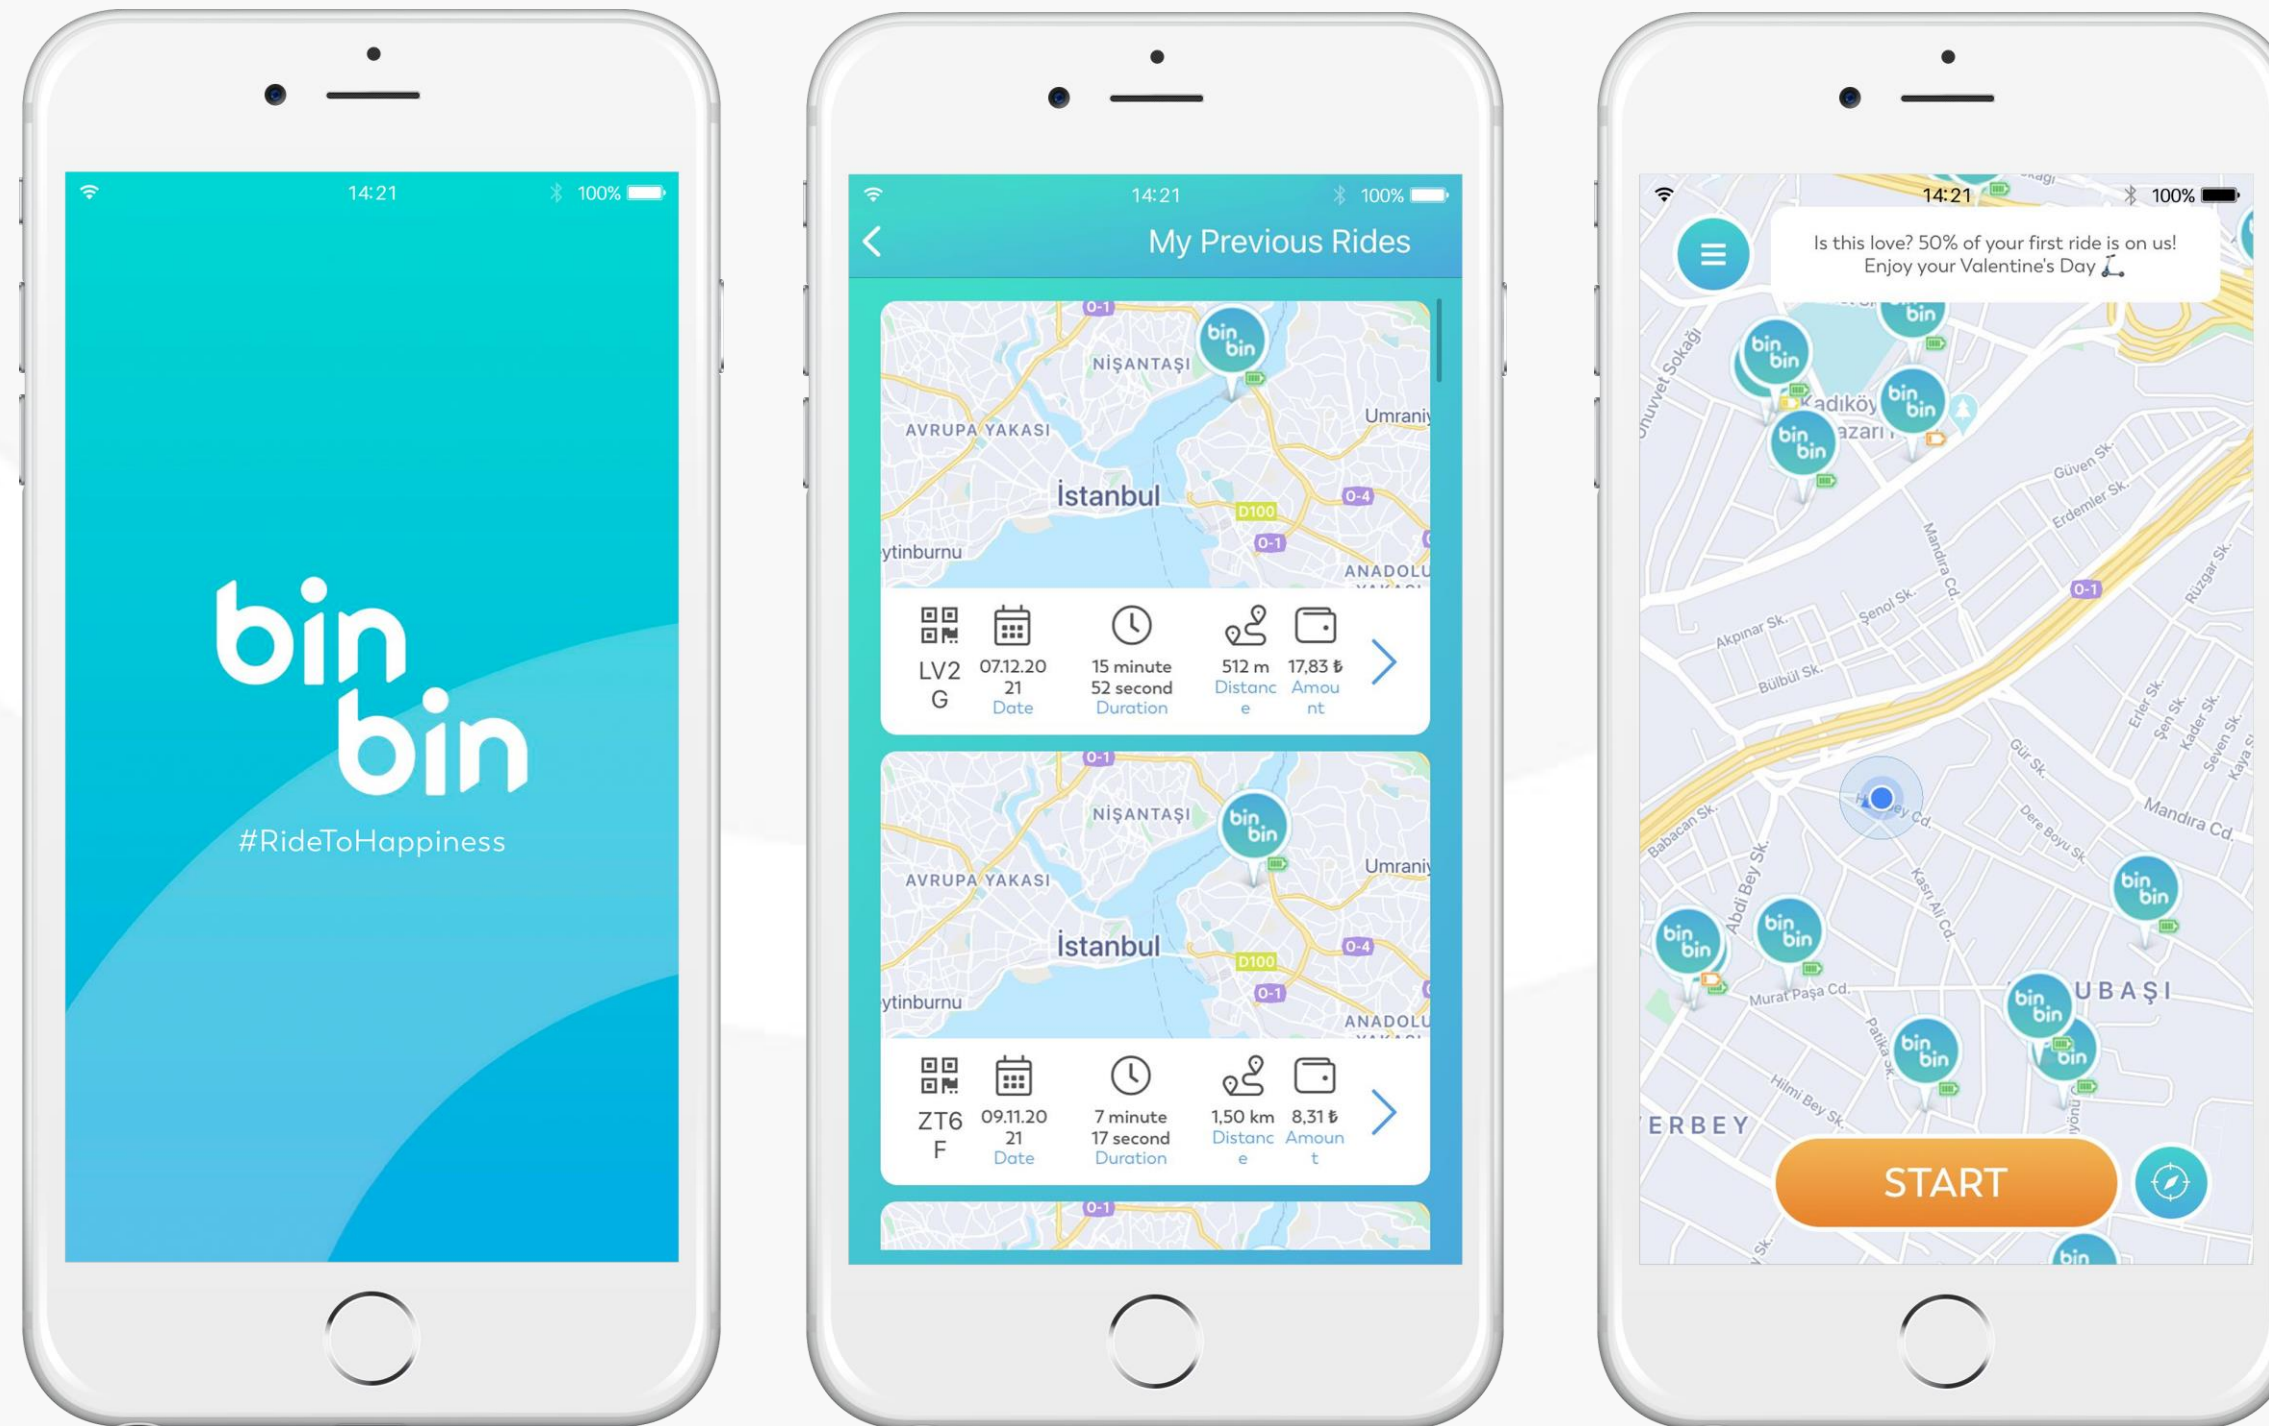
14:21 100%

bin bin

#RideToHappiness

14:21 100%

My Previous Rides

O-1 NİŞANTAŞI bin bin Umraniy AVRUPA YAKASI İstanbul D100 O-4 O-1 ytinburnu ANADOLU

LV2G 07.12.2021 Date 15 minute 52 second Duration 512 m Distance 17,83 ₺ Amount

O-1 NİŞANTAŞI bin bin Umraniy AVRUPA YAKASI İstanbul D100 O-4 O-1 ytinburnu ANADOLU

ZT6F 09.11.2021 Date 7 minute 17 second Duration 1,50 km Distance 8,31 ₺ Amount

O-1

14:21 100%

Is this love? 50% of your first ride is on us! Enjoy your Valentine's Day

bin bin

Kadıköy azarı

Güven Sk. Erdemler Sk. Mandıra Cd. Şenol Sk. Akpınar Sk. Bülbül Sk. O-1 Rüzgar Sk. Erler Sk. Şen Sk. Kader Sk. Seven Sk. Kaya Sk. Gür Sk. Dere Boyu Sk. Mandıra Cd. Babacan Sk. Abdi Bey Sk. Kasrı Ali Cd. Murat Paşa Cd. Patika Sk. Hilmi Bey Sk. UBAŞI ERBEY

START